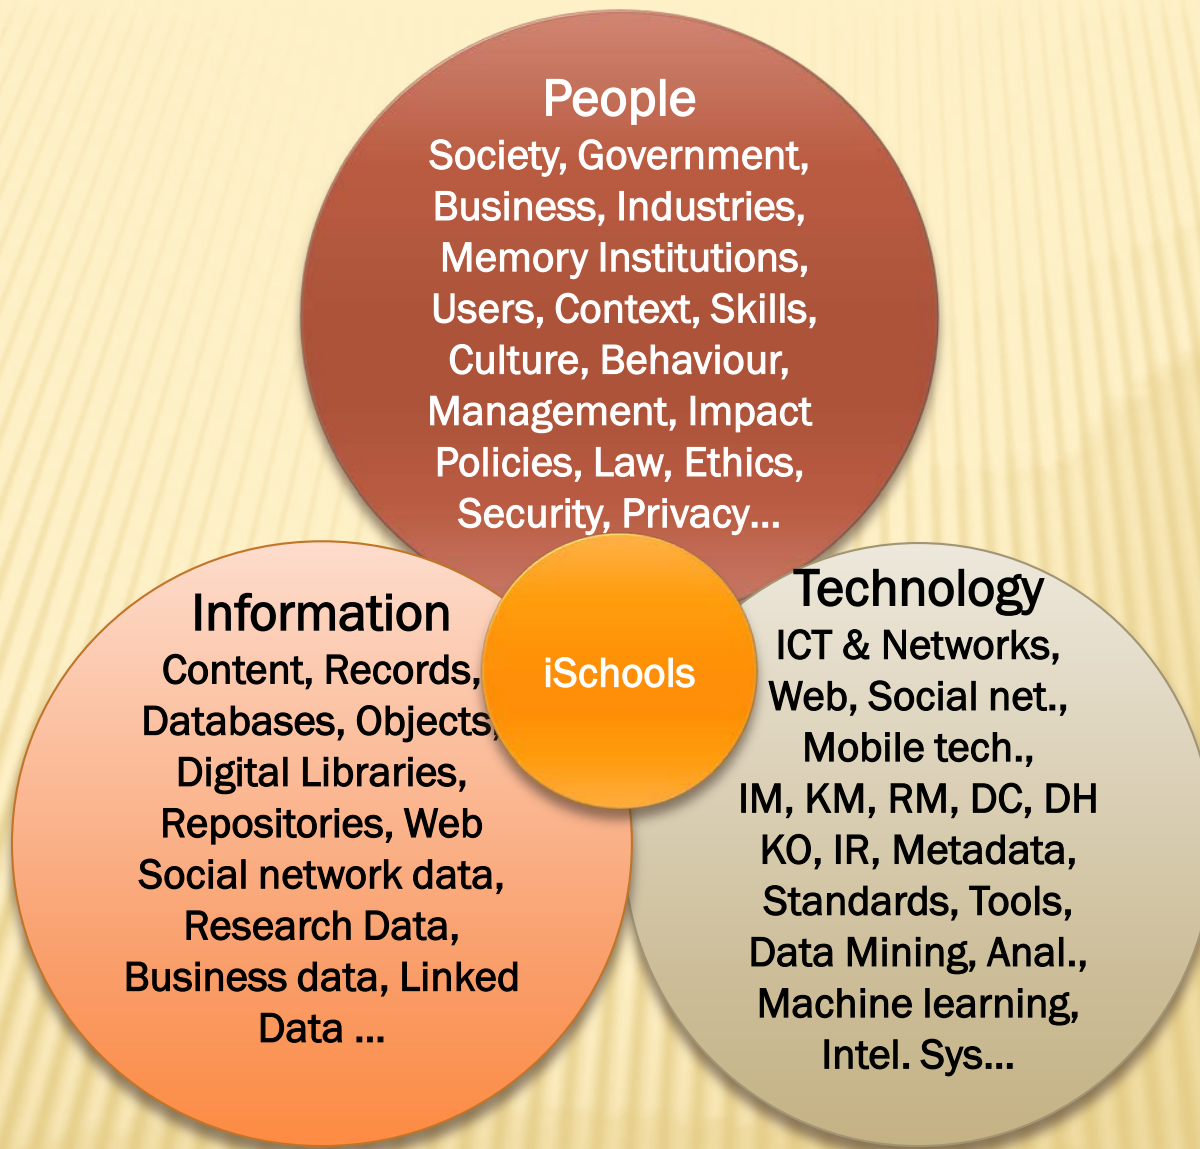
People
Society, Government, Business, Industries, Memory Institutions, Users, Context, Skills, Culture, Behaviour, Management, Impact Policies, Law, Ethics, Security, Privacy…

Information
Content, Records, Databases, Objects, Digital Libraries, Repositories, Web Social network data, Research Data, Business data, Linked Data …

iSchools

Technology
ICT & Networks, Web, Social net., Mobile tech., IM, KM, RM, DC, DH KO, IR, Metadata, Standards, Tools, Data Mining, Anal., Machine learning, Intel. Sys…